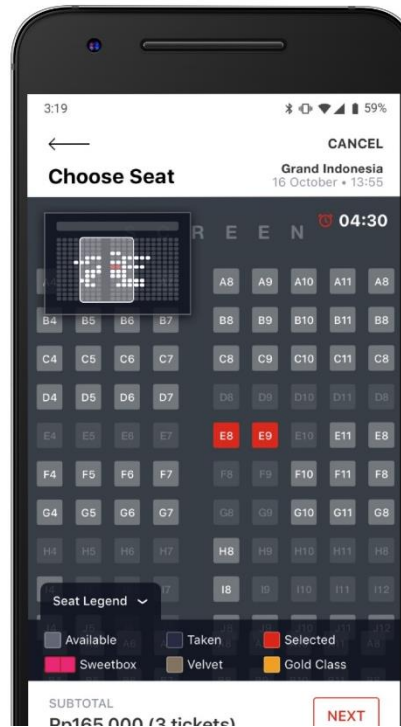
3:19

59%

CANCEL

Choose Seat

Grand Indonesia
16 October • 13:55

R E E N

04:30

A8 A9 A10 A11 A8

B4 B5 B6 B7 B8 B9 B10 B11 B8

C4 C5 C6 C7 C8 C9 C10 C11 C8

D4 D5 D6 D7 D8 D9 D10 D11 D8

E4 E5 E6 E7 E8 E9 E10 E11 E8

F4 F5 F6 F7 F8 F9 F10 F11 F8

G4 G5 G6 G7 G8 G9 G10 G11 G8

H4 H5 H6 H7 H8 H9 H10 H11 H8

I8 I9 I10 I11 I12

Seat Legend

Available
Taken
Selected
Sweetbox
Velvet
Gold Class

SUBTOTAL
Rp165.000 (3 tickets)

NEXT